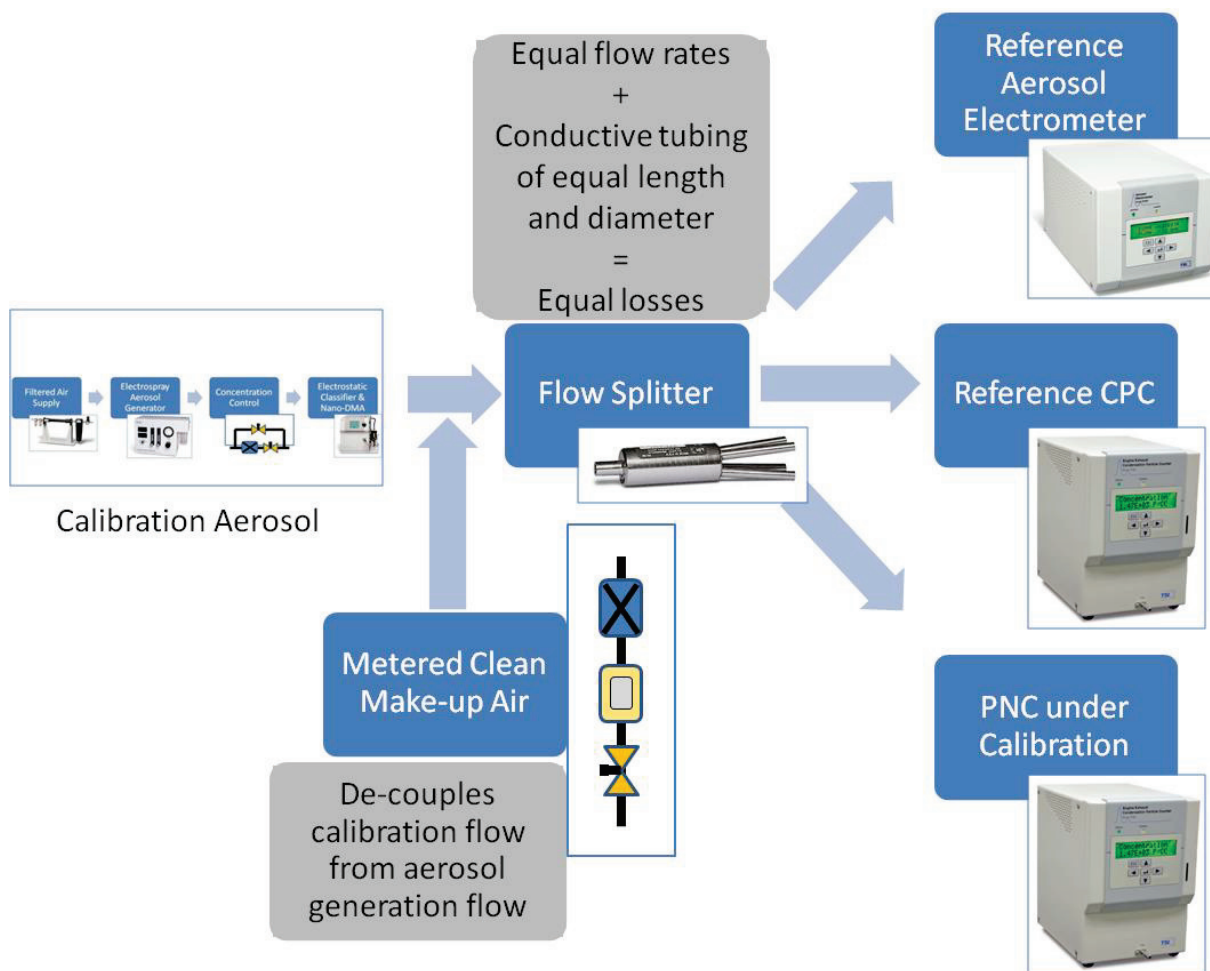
Filtered Air Supply

Electrospray Aerosol Generator

Concentration Control

Electrostatic Classifier & Nano-DMA

Calibration Aerosol

Equal flow rates
+
Conductive tubing of equal length and diameter
=
Equal losses

Flow Splitter

Metered Clean Make-up Air

De-couples calibration flow from aerosol generation flow

Reference Aerosol Electrometer

Reference CPC

PNC under Calibration